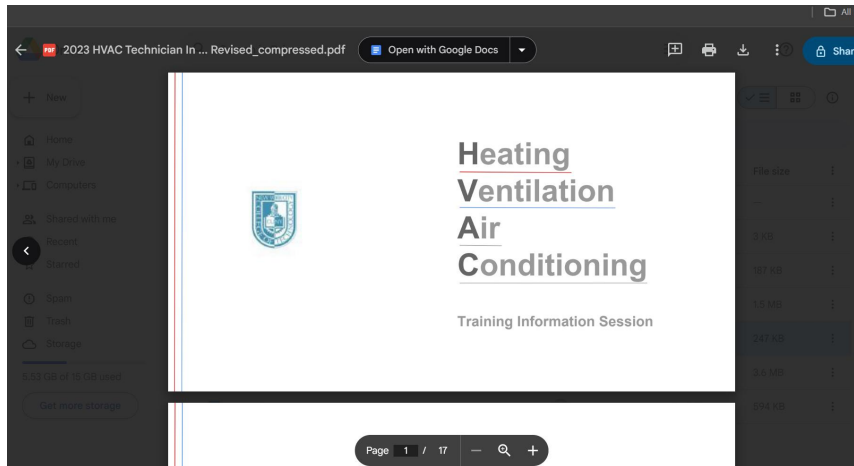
All

2023 HVAC Technician In ... Revised_compressed.pdf

Open with Google Docs

Share

New

Home

My Drive

Computers

Shared with me

Recent

Starred

Spam

Trash

Storage

6.53 GB of 15 GB used

Get more storage

File size

9 KB

187 KB

1.5 MB

247 KB

3.6 MB

594 KB

Heating
Ventilation
Air
Conditioning

Training Information Session

Page 1 / 17